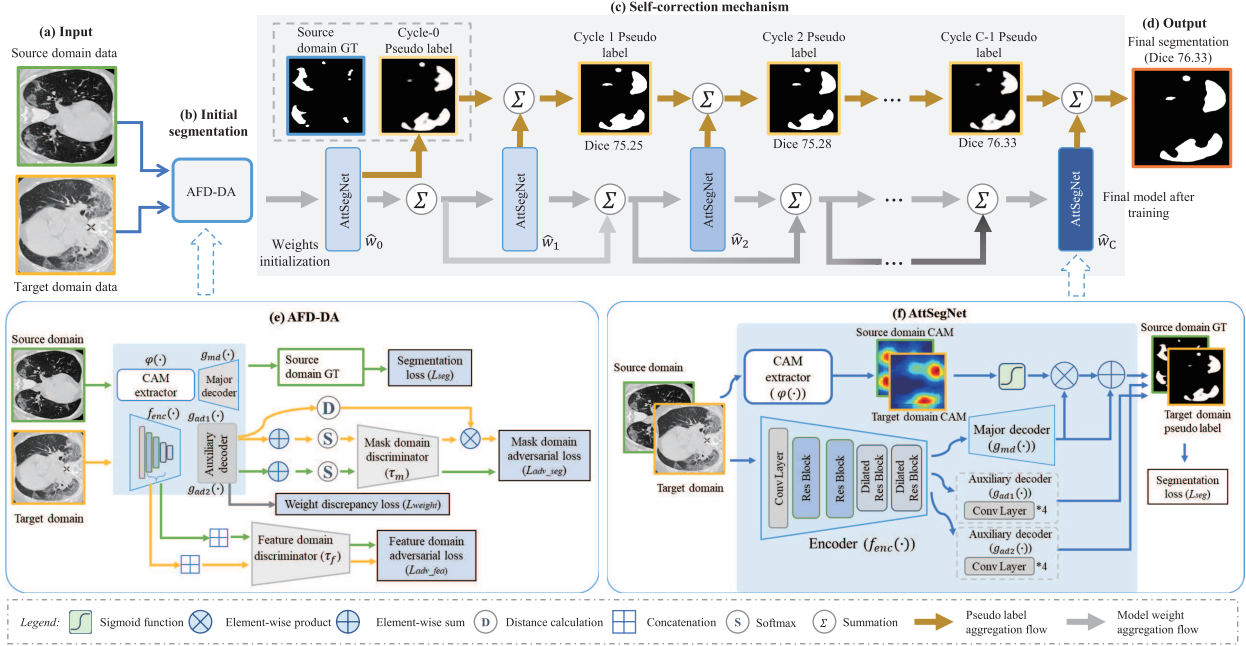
(a) Input
Source domain data
Target domain data

(b) Initial segmentation
AFD-DA

(c) Self-correction mechanism
Source domain GT
Cycle-0 Pseudo label
Cycle 1 Pseudo label
Cycle 2 Pseudo label
Cycle C-1 Pseudo label
Dice 75.25
Dice 75.28
Dice 76.33
$\Sigma$
AttSegNet
Weights initialization
$\widehat{w}_0$
$\widehat{w}_1$
$\widehat{w}_2$
$\widehat{w}_C$
Final model after training

(d) Output
Final segmentation (Dice 76.33)

(e) AFD-DA
Source domain
Target domain
$\varphi(\cdot)$
CAM extractor
$g_{md}(\cdot)$
Major decoder
$f_{enc}(\cdot)$
$g_{ad1}(\cdot)$
Auxiliary decoder
$g_{ad2}(\cdot)$
Source domain GT
Segmentation loss ($L_{seg}$)
D
S
Mask domain discriminator ($\tau_m$)
Mask domain adversarial loss ($L_{adv\_seg}$)
Weight discrepancy loss ($L_{weight}$)
Feature domain discriminator ($\tau_f$)
Feature domain adversarial loss ($L_{adv\_fea}$)

(f) AttSegNet
Source domain
Target domain
CAM extractor ($\varphi(\cdot)$)
Source domain CAM
Target domain CAM
Source domain GT
Target domain pseudo label
Conv Layer
Res Block
Res Block
Dilated Res Block
Dilated Res Block
Encoder ($f_{enc}(\cdot)$)
Major decoder ($g_{md}(\cdot)$)
Auxiliary decoder ($g_{ad1}(\cdot)$)
Conv Layer *4
Auxiliary decoder ($g_{ad2}(\cdot)$)
Conv Layer *4
Segmentation loss ($L_{seg}$)

Legend: Sigmoid function Element-wise product Element-wise sum D Distance calculation Concatenation S Softmax $\Sigma$ Summation Pseudo label aggregation flow Model weight aggregation flow